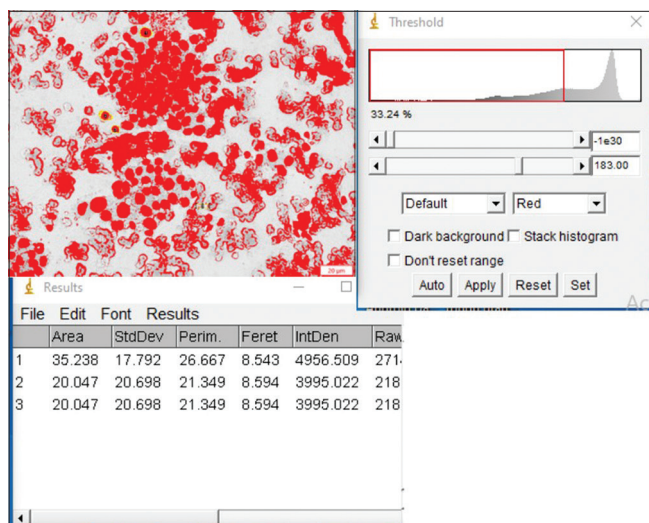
20 μm

Threshold

33.24 %

-1e30

183.00

Default

Red

Dark background

Stack histogram

Don't reset range

Auto

Apply

Reset

Set

Results

File Edit Font Results

| | Area | StdDev | Perim. | Feret | IntDen | Raw |
|---|---|---|---|---|---|---|
| 1 | 35.238 | 17.792 | 26.667 | 8.543 | 4956.509 | 271 |
| 2 | 20.047 | 20.698 | 21.349 | 8.594 | 3995.022 | 218 |
| 3 | 20.047 | 20.698 | 21.349 | 8.594 | 3995.022 | 218 |